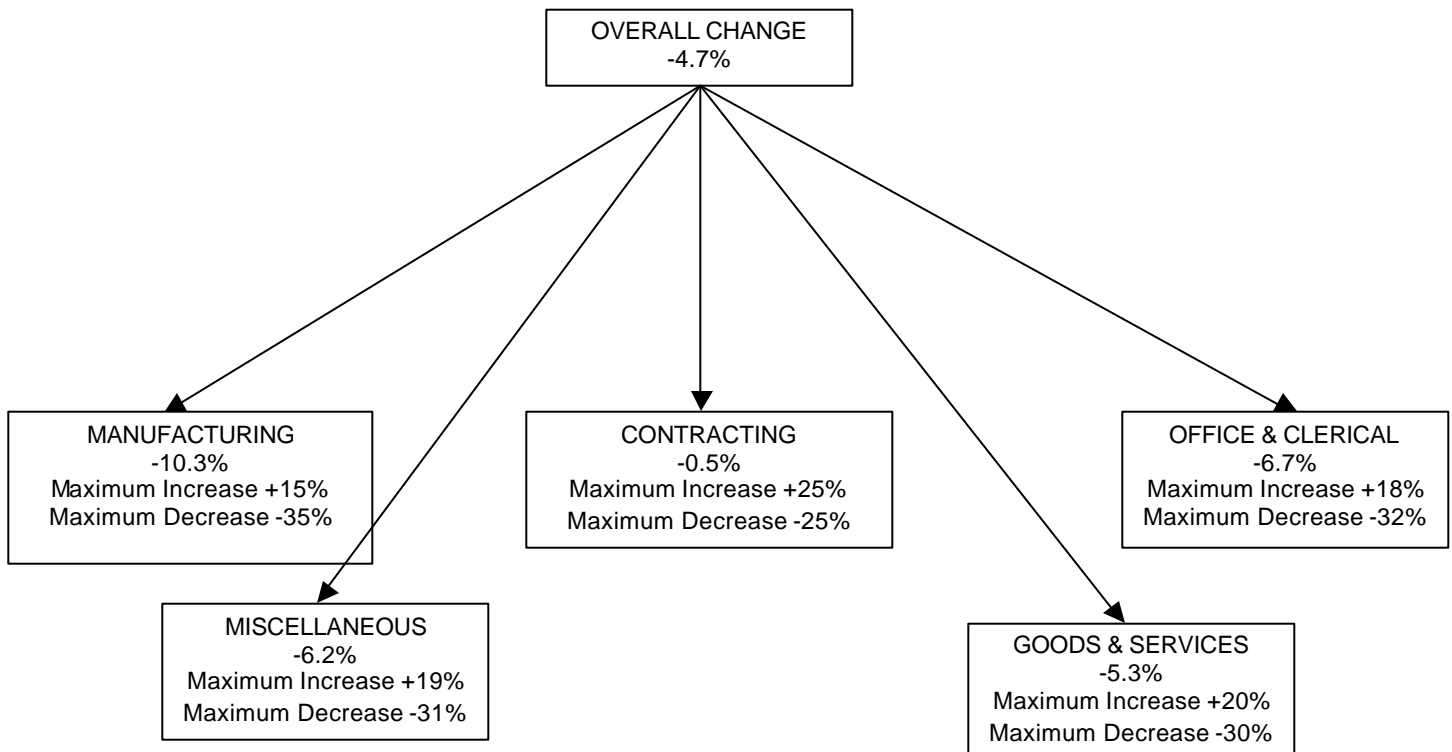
OVERALL CHANGE
-4.7%

MANUFACTURING
-10.3%
Maximum Increase +15%
Maximum Decrease -35%

CONTRACTING
-0.5%
Maximum Increase +25%
Maximum Decrease -25%

OFFICE & CLERICAL
-6.7%
Maximum Increase +18%
Maximum Decrease -32%

MISCELLANEOUS
-6.2%
Maximum Increase +19%
Maximum Decrease -31%

GOODS & SERVICES
-5.3%
Maximum Increase +20%
Maximum Decrease -30%